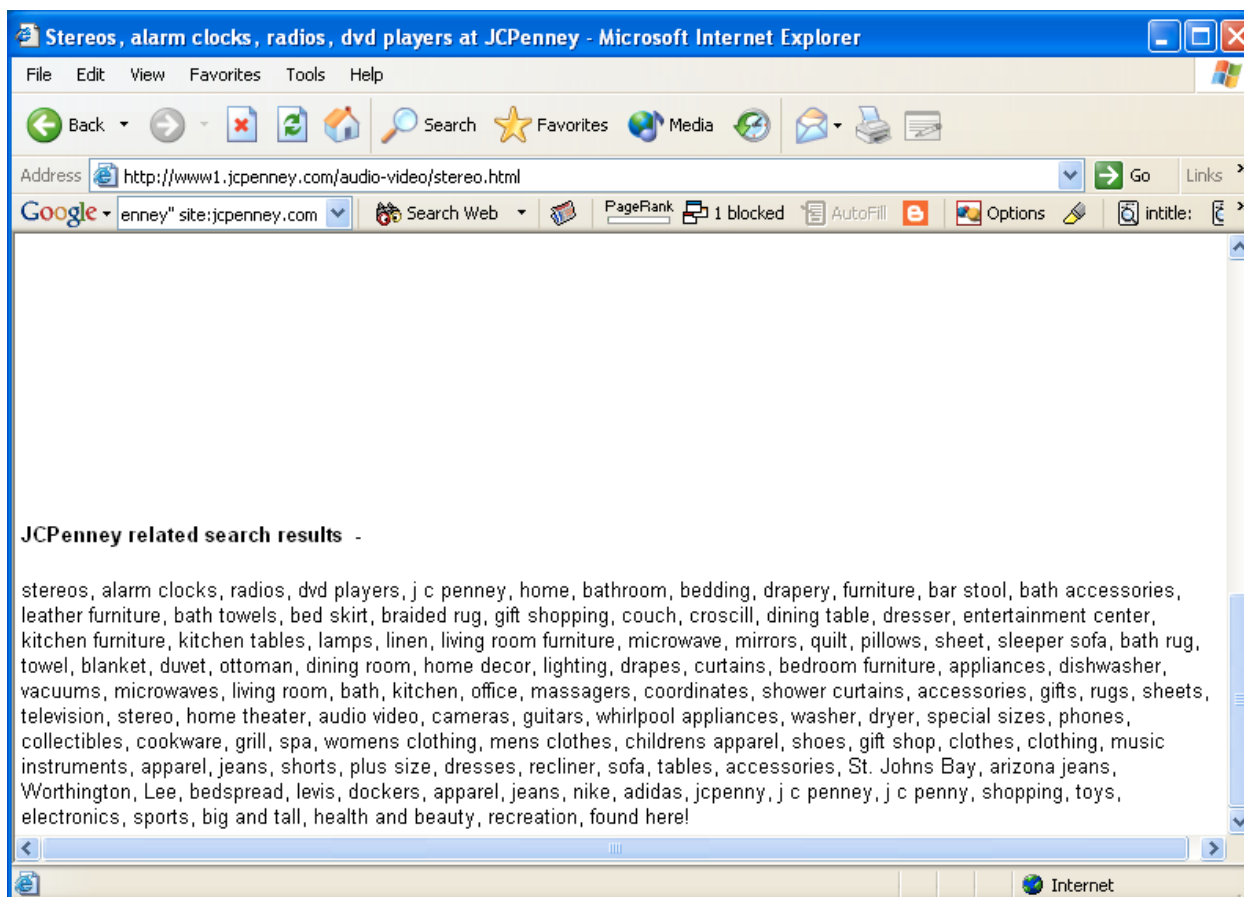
Stereos, alarm clocks, radios, dvd players at JCPenney - Microsoft Internet Explorer

File Edit View Favorites Tools Help

Back Search Favorites Media

Address http://www1.jcpenney.com/audio-video/stereo.html Go Links

Google enney" site:jcpenney.com Search Web PageRank 1 blocked AutoFill Options intitle:

JCPenney related search results -

stereos, alarm clocks, radios, dvd players, j c penney, home, bathroom, bedding, drapery, furniture, bar stool, bath accessories, leather furniture, bath towels, bed skirt, braided rug, gift shopping, couch, croscill, dining table, dresser, entertainment center, kitchen furniture, kitchen tables, lamps, linen, living room furniture, microwave, mirrors, quilt, pillows, sheet, sleeper sofa, bath rug, towel, blanket, duvet, ottoman, dining room, home decor, lighting, drapes, curtains, bedroom furniture, appliances, dishwasher, vacuums, microwaves, living room, bath, kitchen, office, massagers, coordinates, shower curtains, accessories, gifts, rugs, sheets, television, stereo, home theater, audio video, cameras, guitars, whirlpool appliances, washer, dryer, special sizes, phones, collectibles, cookware, grill, spa, womens clothing, mens clothes, childrens apparel, shoes, gift shop, clothes, clothing, music instruments, apparel, jeans, shorts, plus size, dresses, recliner, sofa, tables, accessories, St. Johns Bay, arizona jeans, Worthington, Lee, bedspread, levis, dockers, apparel, jeans, nike, adidas, jcpenny, j c penney, j c penny, shopping, toys, electronics, sports, big and tall, health and beauty, recreation, found here!

Internet